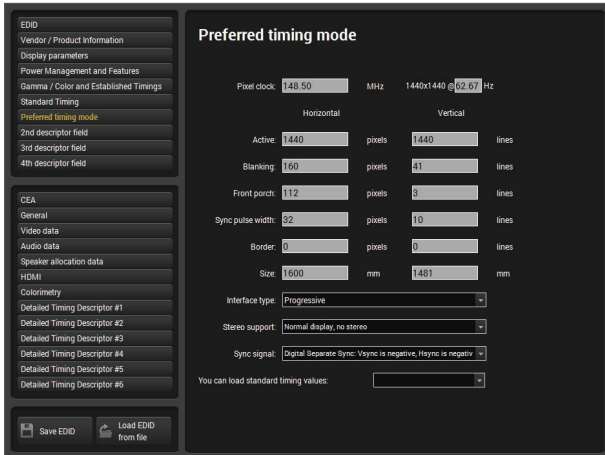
EDID
Vendor / Product Information
Display parameters
Power Management and Features
Gamma / Color and Established Timings
Standard Timing
Preferred timing mode
2nd descriptor field
3rd descriptor field
4th descriptor field

CEA
General
Video data
Audio data
Speaker allocation data
HDMI
Colorimetry
Detailed Timing Descriptor #1
Detailed Timing Descriptor #2
Detailed Timing Descriptor #3
Detailed Timing Descriptor #4
Detailed Timing Descriptor #5
Detailed Timing Descriptor #6

Save EDID
Load EDID from file

Preferred timing mode

Pixel clock: 148.50 MHz 1440x1440 @ 62.67 Hz

| | Horizontal | | Vertical | |
|---|---|---|---|---|
| Active: | 1440 | pixels | 1440 | lines |
| Blanking: | 160 | pixels | 41 | lines |
| Front porch: | 112 | pixels | 3 | lines |
| Sync pulse width: | 32 | pixels | 10 | lines |
| Border: | 0 | pixels | 0 | lines |
| Size: | 1600 | mm | 1481 | mm |

Interface type: Progressive
Stereo support: Normal display, no stereo
Sync signal: Digital Separate Sync: Vsync is negative, Hsync is negativ
You can load standard timing values: